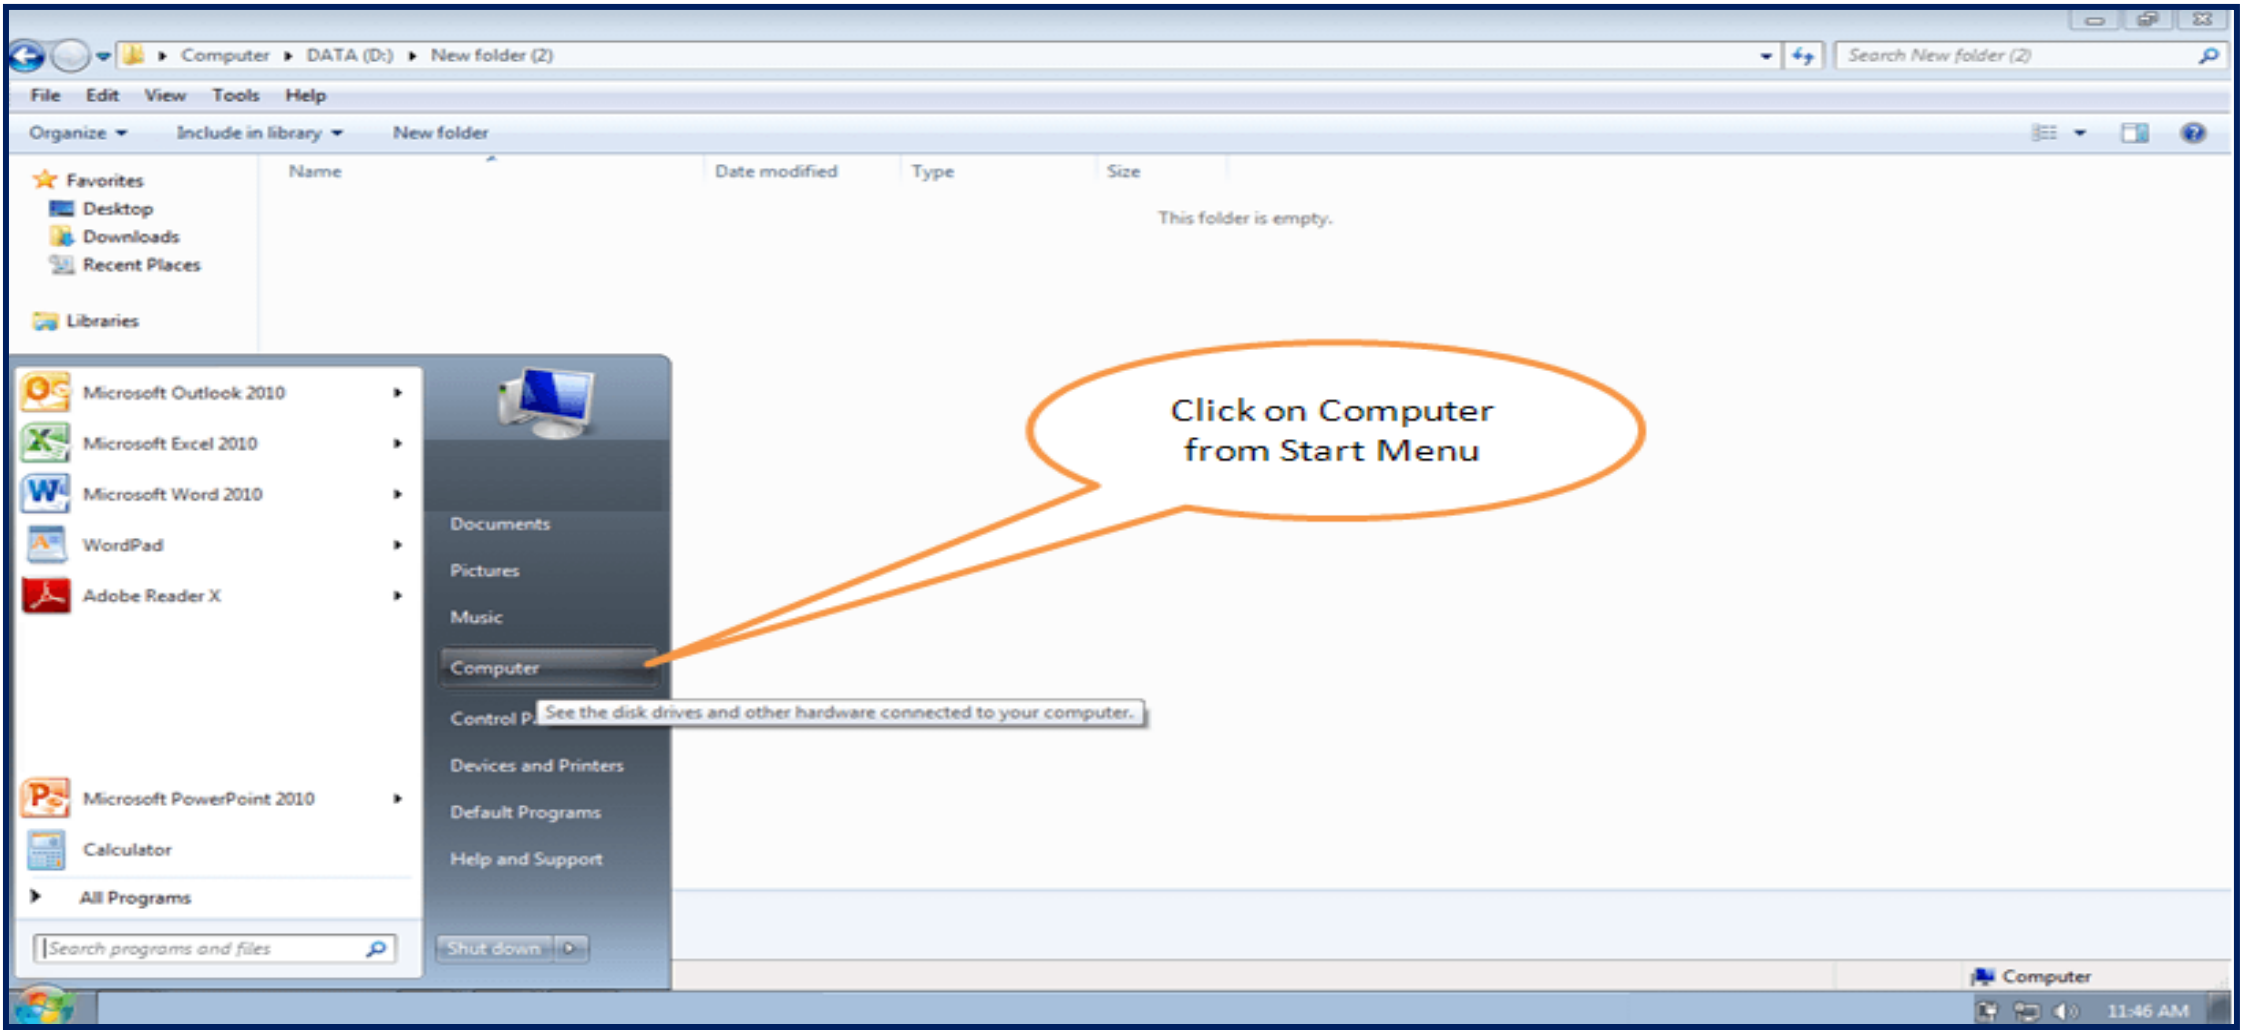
Computer ▸ DATA (D:) ▸ New folder (2)

Search New folder (2)

File Edit View Tools Help

Organize ▾ Include in library ▾ New folder

Favorites
Desktop
Downloads
Recent Places

Libraries

Name
Date modified
Type
Size

This folder is empty.

Microsoft Outlook 2010
Microsoft Excel 2010
Microsoft Word 2010
WordPad
Adobe Reader X

Microsoft PowerPoint 2010
Calculator

All Programs

Search programs and files

Documents
Pictures
Music
Computer
Control P
See the disk drives and other hardware connected to your computer.
Devices and Printers
Default Programs
Help and Support

Shut down

Click on Computer from Start Menu

Computer

11:46 AM